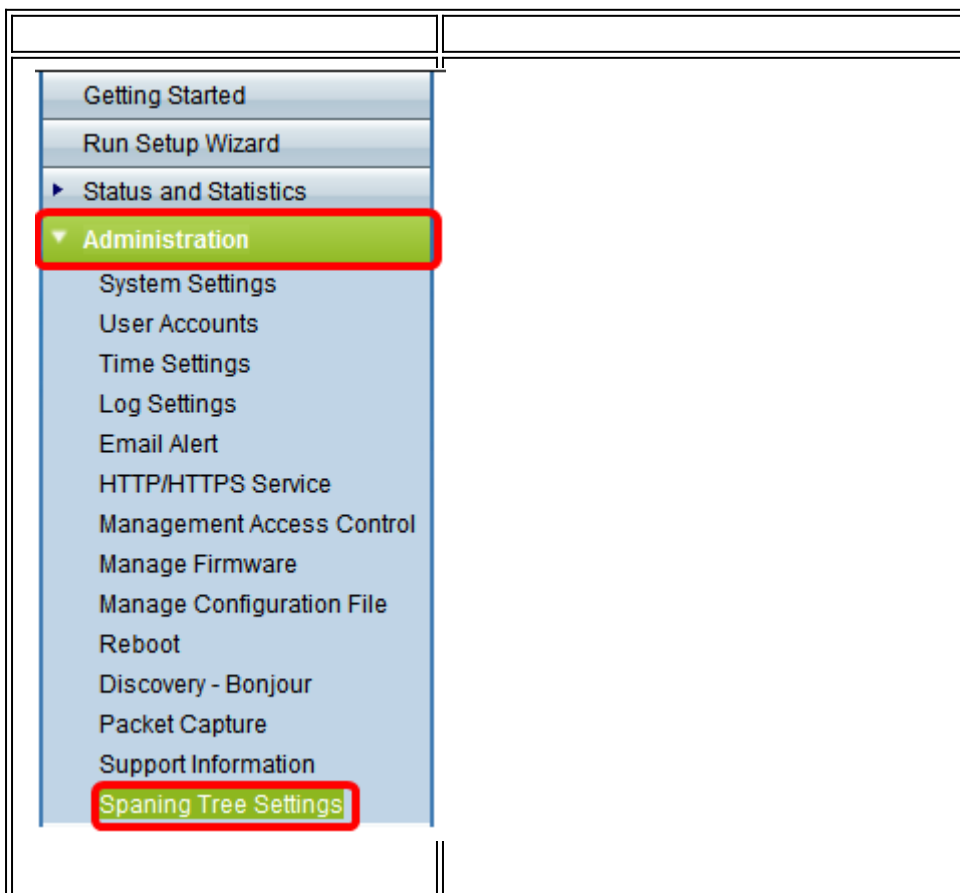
Getting Started
Run Setup Wizard
Status and Statistics
Administration
System Settings
User Accounts
Time Settings
Log Settings
Email Alert
HTTP/HTTPS Service
Management Access Control
Manage Firmware
Manage Configuration File
Reboot
Discovery - Bonjour
Packet Capture
Support Information
Spaning Tree Settings